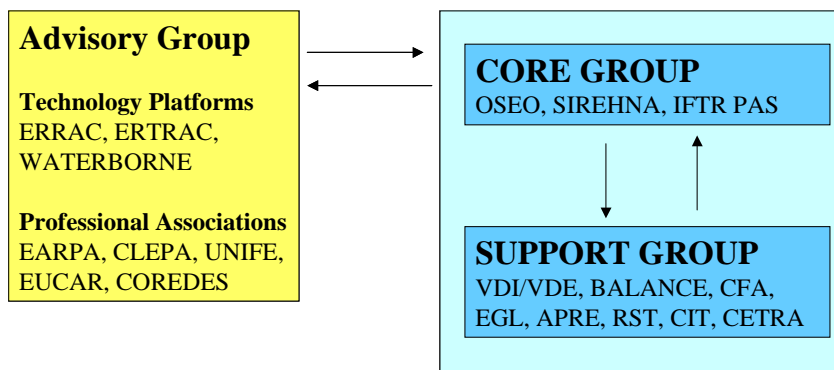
Advisory Group

Technology Platforms
ERRAC, ERTRAC, WATERBORNE

Professional Associations
EARPA, CLEPA, UNIFE, EUCAR, COREDES

CORE GROUP
OSEO, SIREHNA, IFTR PAS

SUPPORT GROUP
VDI/VDE, BALANCE, CFA, EGL, APRE, RST, CIT, CETRA